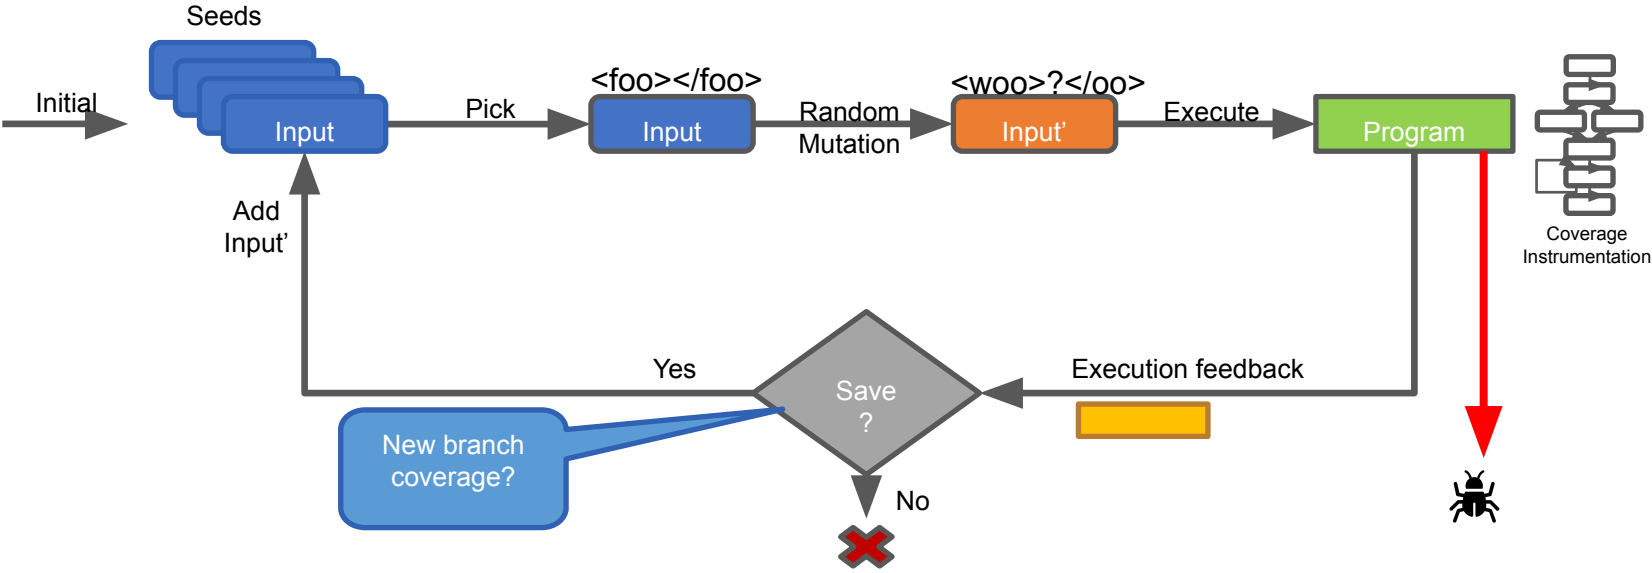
Seeds

Initial

Input

Pick

<foo></foo>

Input

Random Mutation

<woo>?</oo>

Input'

Execute

Program

Coverage Instrumentation

Add Input'

Yes

Save ?

Execution feedback

New branch coverage?

No